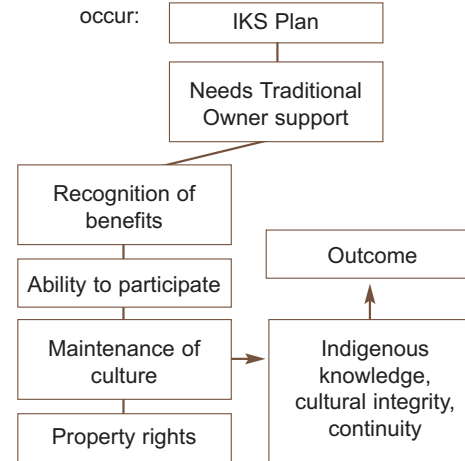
occur:

IKS Plan

Needs Traditional Owner support

Recognition of benefits

Ability to participate

Maintenance of culture

Property rights

Outcome

Indigenous knowledge, cultural integrity, continuity